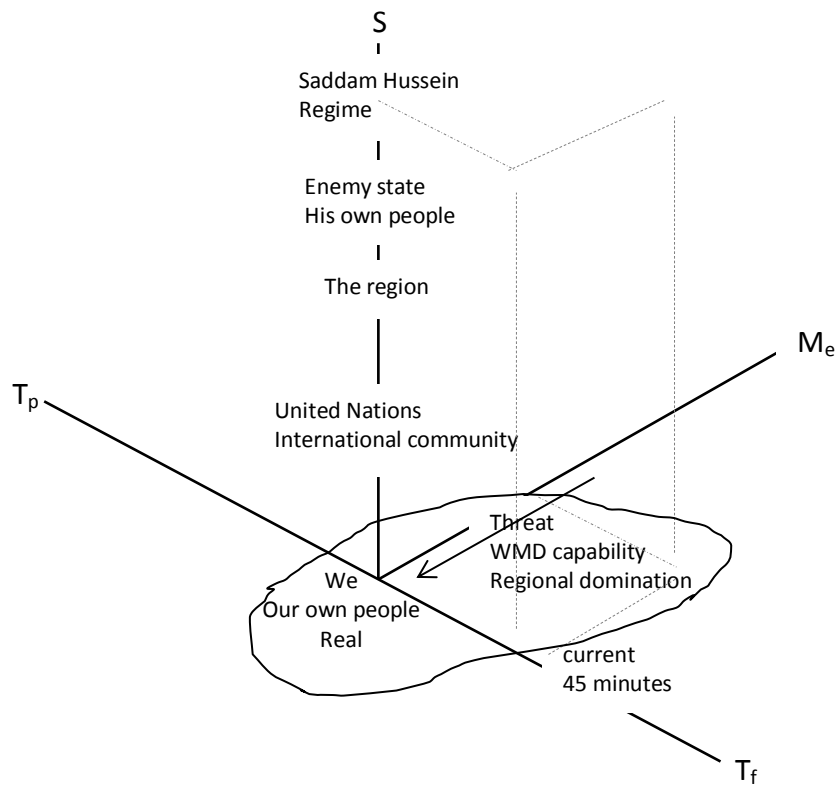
S

Saddam Hussein
Regime

Enemy state
His own people

The region

United Nations
International community

$M_e$

$T_p$

Threat
WMD capability
Regional domination

We
Our own people
Real

current
45 minutes

$T_f$